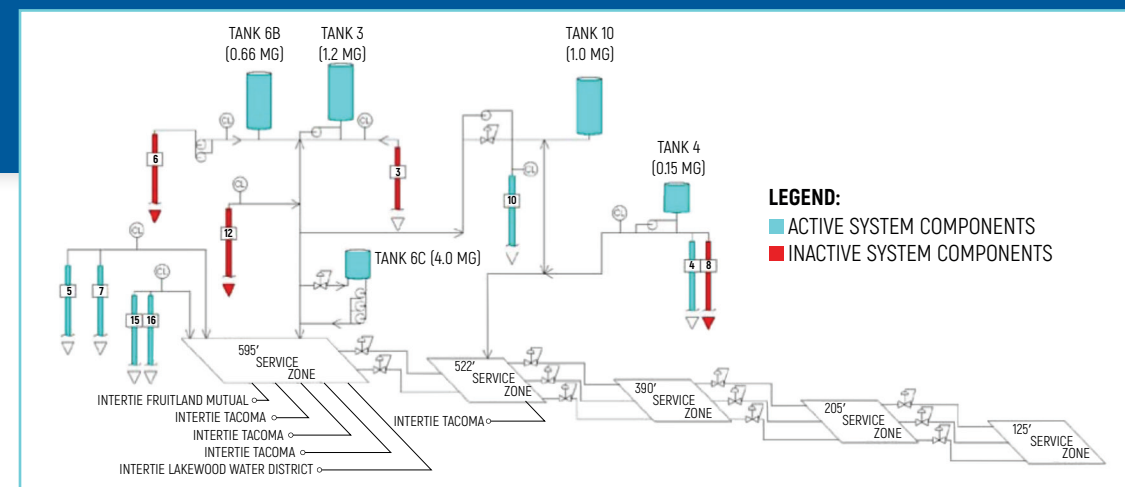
TANK 6B
(0.66 MG)

TANK 3
(1.2 MG)

TANK 10
(1.0 MG)

TANK 4
(0.15 MG)

TANK 6C (4.0 MG)

LEGEND:
ACTIVE SYSTEM COMPONENTS
INACTIVE SYSTEM COMPONENTS

6
3
12
10
5
7
15
16
4
8

CL
CL
CL
CL
CL
CL

595' SERVICE ZONE
522' SERVICE ZONE
390' SERVICE ZONE
205' SERVICE ZONE
125' SERVICE ZONE

INTERTIE FRUITLAND MUTUAL
INTERTIE TACOMA
INTERTIE TACOMA
INTERTIE TACOMA
INTERTIE LAKEWOOD WATER DISTRICT
INTERTIE TACOMA